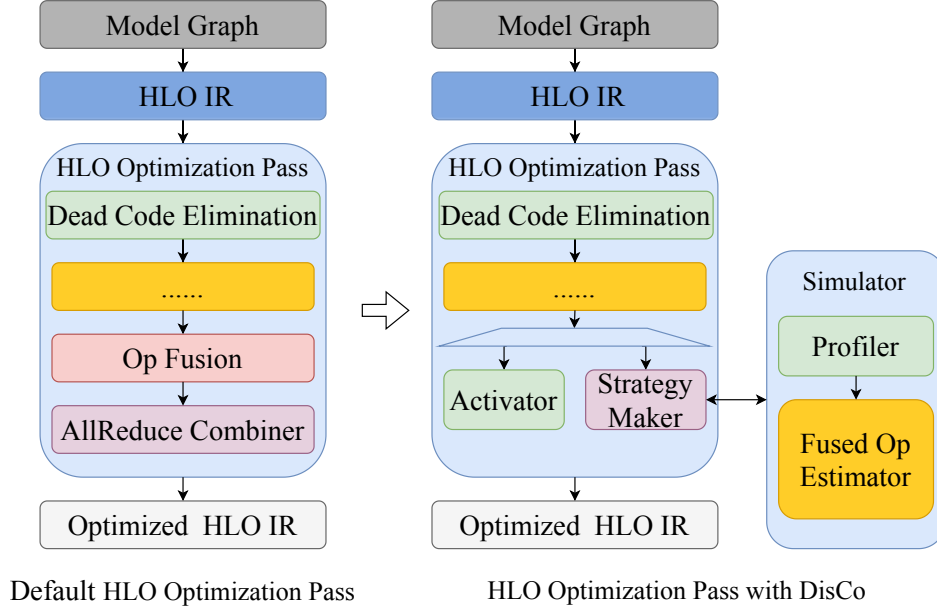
Model Graph

HLO IR

HLO Optimization Pass

Dead Code Elimination

......

Op Fusion

AllReduce Combiner

Optimized HLO IR

Default HLO Optimization Pass

Model Graph

HLO IR

HLO Optimization Pass

Dead Code Elimination

......

Activator

Strategy Maker

Optimized HLO IR

Simulator

Profiler

Fused Op Estimator

HLO Optimization Pass with DisCo